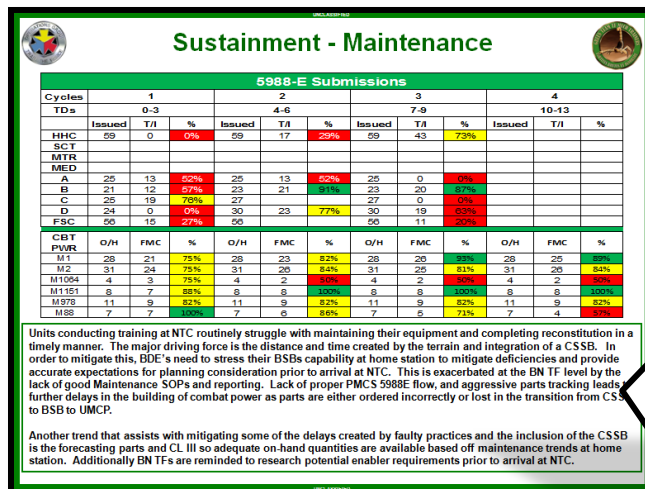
UNCLASSIFIED

Sustainment - Maintenance

5988-E Submissions

| Cycles | 1 | | | 2 | | | 3 | | | 4 | | |
|---|---|---|---|---|---|---|---|---|---|---|---|---|
| TDs | 0-3 | | | 4-6 | | | 7-9 | | | 10-13 | | |
| | Issued | T/I | % | Issued | T/I | % | Issued | T/I | % | Issued | T/I | % |
| HHC | 59 | 0 | 0% | 59 | 17 | 29% | 59 | 43 | 73% | | | |
| SCT | | | | | | | | | | | | |
| MTR | | | | | | | | | | | | |
| MED | | | | | | | | | | | | |
| A | 25 | 13 | 52% | 25 | 13 | 52% | 25 | 0 | 0% | | | |
| B | 21 | 12 | 57% | 23 | 21 | 91% | 23 | 20 | 87% | | | |
| C | 25 | 19 | 76% | 27 | | | 27 | 0 | 0% | | | |
| D | 24 | 0 | 0% | 30 | 23 | 77% | 30 | 19 | 63% | | | |
| FSC | 56 | 15 | 27% | 56 | | | 56 | 11 | 20% | | | |
| CBT PWR | O/H | FMC | % | O/H | FMC | % | O/H | FMC | % | O/H | FMC | % |
| M1 | 28 | 21 | 75% | 28 | 23 | 82% | 28 | 26 | 93% | 28 | 25 | 89% |
| M2 | 31 | 24 | 75% | 31 | 26 | 84% | 31 | 25 | 81% | 31 | 26 | 84% |
| M1064 | 4 | 3 | 75% | 4 | 2 | 50% | 4 | 2 | 50% | 4 | 2 | 50% |
| M1151 | 8 | 7 | 88% | 8 | 8 | 100% | 8 | 8 | 100% | 8 | 8 | 100% |
| M978 | 11 | 9 | 82% | 11 | 9 | 82% | 11 | 9 | 82% | 11 | 9 | 82% |
| M88 | 7 | 7 | 100% | 7 | 6 | 86% | 7 | 5 | 71% | 7 | 4 | 57% |

Units conducting training at NTC routinely struggle with maintaining their equipment and completing reconstitution in a timely manner. The major driving force is the distance and time created by the terrain and integration of a CSSB. In order to mitigate this, BDE's need to stress their BSBs capability at home station to mitigate deficiencies and provide accurate expectations for planning consideration prior to arrival at NTC. This is exacerbated at the BN TF level by the lack of good Maintenance SOPs and reporting. Lack of proper PMCS 5988E flow, and aggressive parts tracking leads to further delays in the building of combat power as parts are either ordered incorrectly or lost in the transition from CSSB to BSB to UMCP.

Another trend that assists with mitigating some of the delays created by faulty practices and the inclusion of the CSSB is the forecasting parts and CL III so adequate on-hand quantities are available based off maintenance trends at home station. Additionally BN TFs are reminded to research potential enabler requirements prior to arrival at NTC.

UNCLASSIFIED